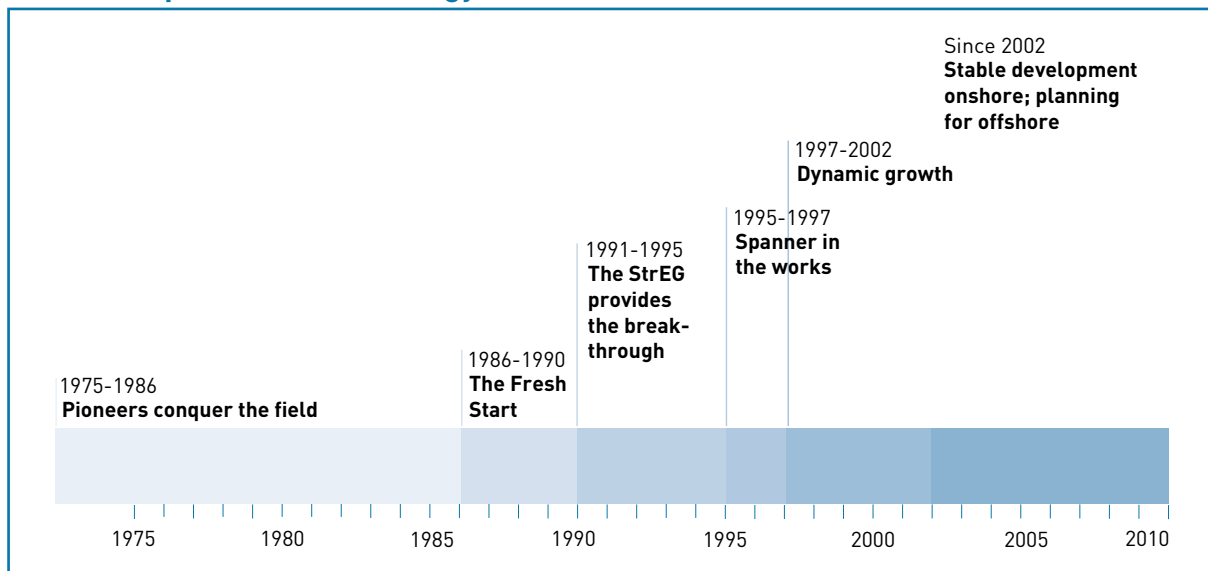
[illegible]

Since 2002
**Stable development onshore; planning for offshore**

1997-2002
**Dynamic growth**

1995-1997
**Spanner in the works**

1991-1995
**The StrEG provides the breakthrough**

1986-1990
**The Fresh Start**

1975-1986
**Pioneers conquer the field**

1975 1980 1985 1990 1995 2000 2005 2010